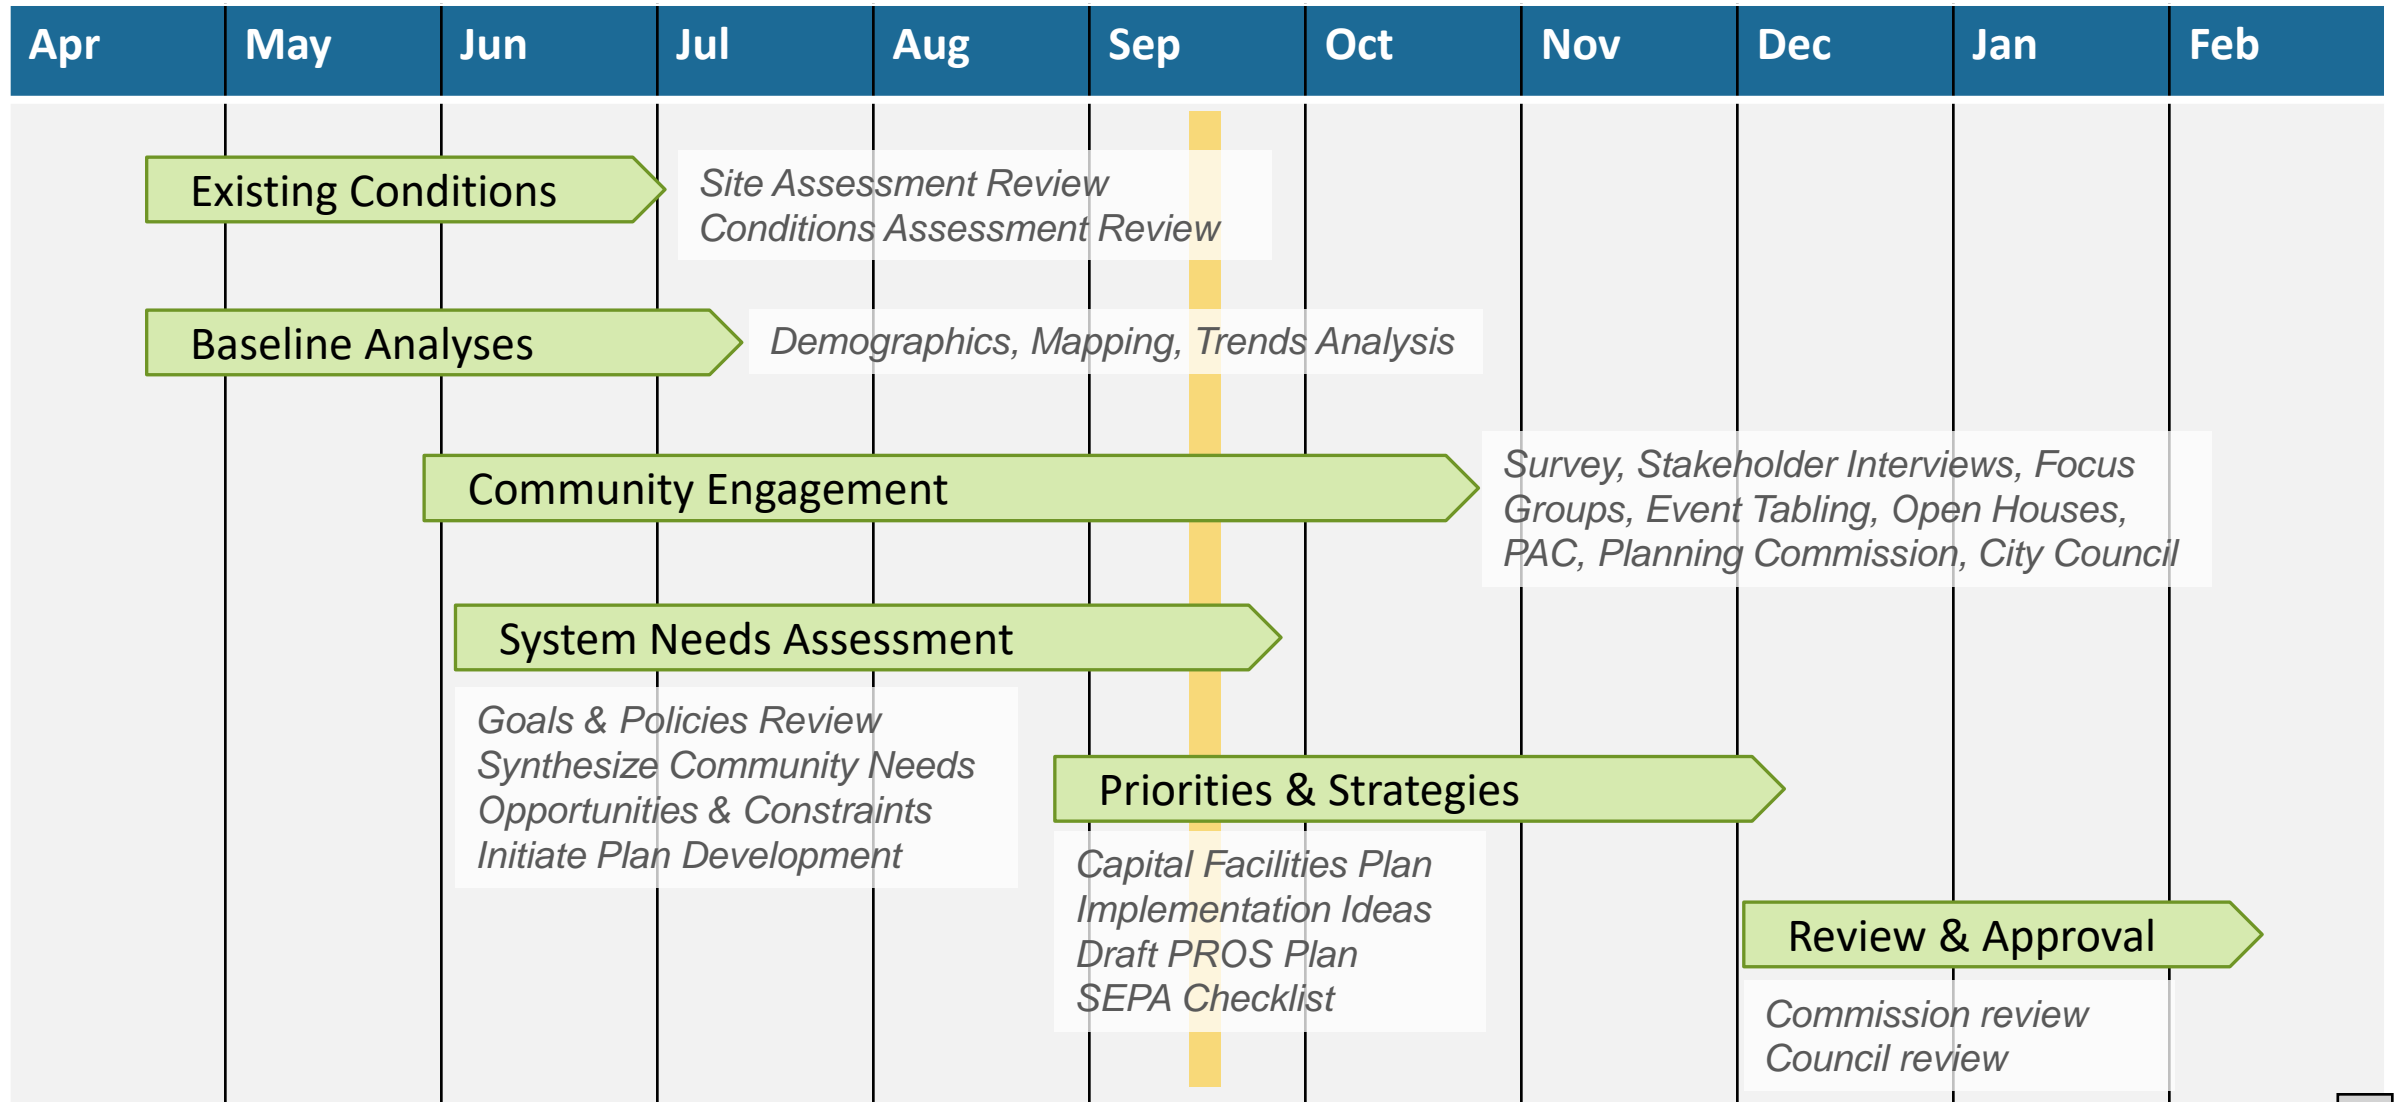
| Apr | May | Jun | Jul | Aug | Sep | Oct | Nov | Dec | Jan | Feb |
|---|---|---|---|---|---|---|---|---|---|---|

Existing Conditions

Site Assessment Review
Conditions Assessment Review

Baseline Analyses

Demographics, Mapping, Trends Analysis

Community Engagement

Survey, Stakeholder Interviews, Focus Groups, Event Tabling, Open Houses, PAC, Planning Commission, City Council

System Needs Assessment

Goals & Policies Review
Synthesize Community Needs
Opportunities & Constraints
Initiate Plan Development

Priorities & Strategies

Capital Facilities Plan
Implementation Ideas
Draft PROS Plan
SEPA Checklist

Review & Approval

Commission review
Council review